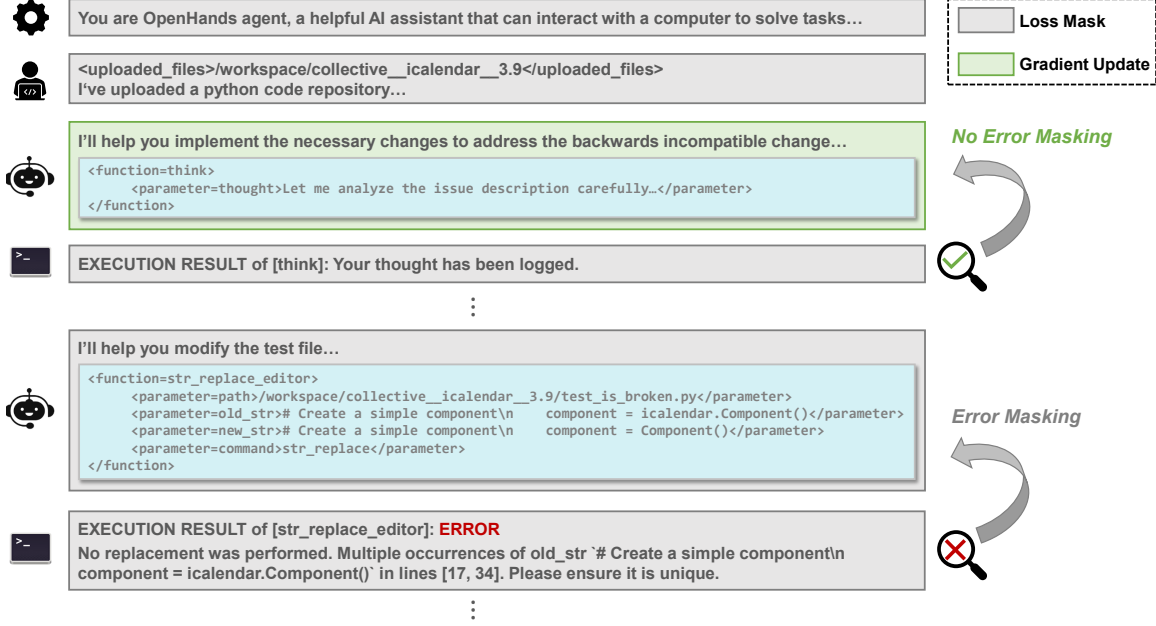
You are OpenHands agent, a helpful AI assistant that can interact with a computer to solve tasks…

Loss Mask

Gradient Update

<uploaded_files>/workspace/collective__icalendar__3.9</uploaded_files>
I've uploaded a python code repository…

I'll help you implement the necessary changes to address the backwards incompatible change…

<function=think>
<parameter=thought>Let me analyze the issue description carefully…</parameter>
</function>

No Error Masking

>_

EXECUTION RESULT of [think]: Your thought has been logged.

⋮

I'll help you modify the test file…

<function=str_replace_editor>
<parameter=path>/workspace/collective__icalendar__3.9/test_is_broken.py</parameter>
<parameter=old_str># Create a simple component\n component = icalendar.Component()</parameter>
<parameter=new_str># Create a simple component\n component = Component()</parameter>
<parameter=command>str_replace</parameter>
</function>

Error Masking

>_

EXECUTION RESULT of [str_replace_editor]: ERROR
No replacement was performed. Multiple occurrences of old_str `# Create a simple component\n component = icalendar.Component()` in lines [17, 34]. Please ensure it is unique.

⋮